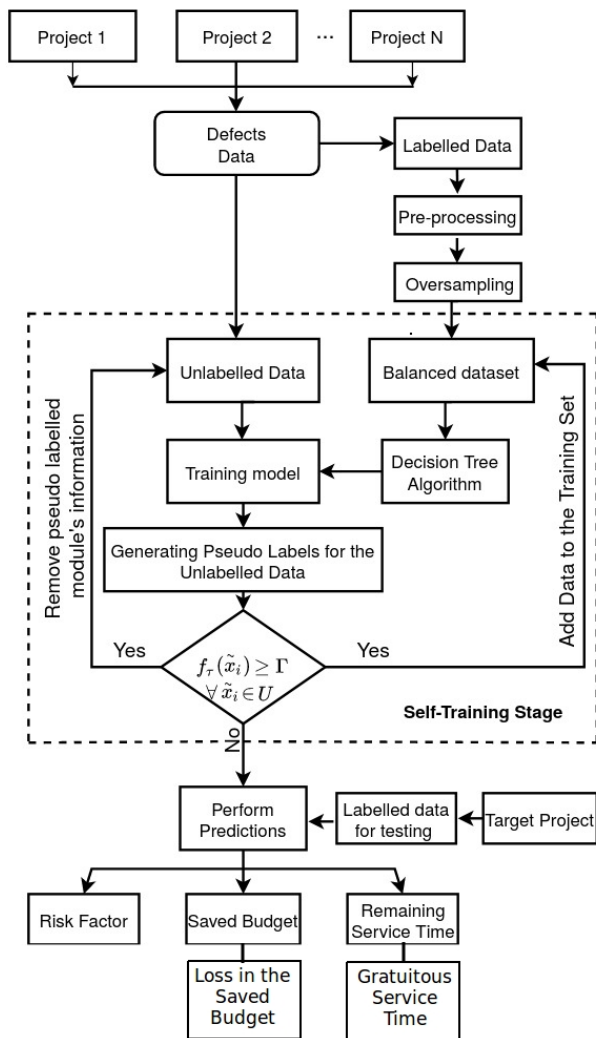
Project 1

Project 2

...

Project N

Defects Data

Labelled Data

Pre-processing

Oversampling

Unlabelled Data

Balanced dataset

Remove pseudo labelled module's information

Add Data to the Training Set

Training model

Decision Tree Algorithm

Generating Pseudo Labels for the Unlabelled Data

Yes

$f_{\tau}(\tilde{x}_i) \geq \Gamma$
$\forall \tilde{x}_i \in U$

Yes

Self-Training Stage

No

Perform Predictions

Labelled data for testing

Target Project

Risk Factor

Saved Budget

Remaining Service Time

Loss in the Saved Budget

Gratuitous Service Time